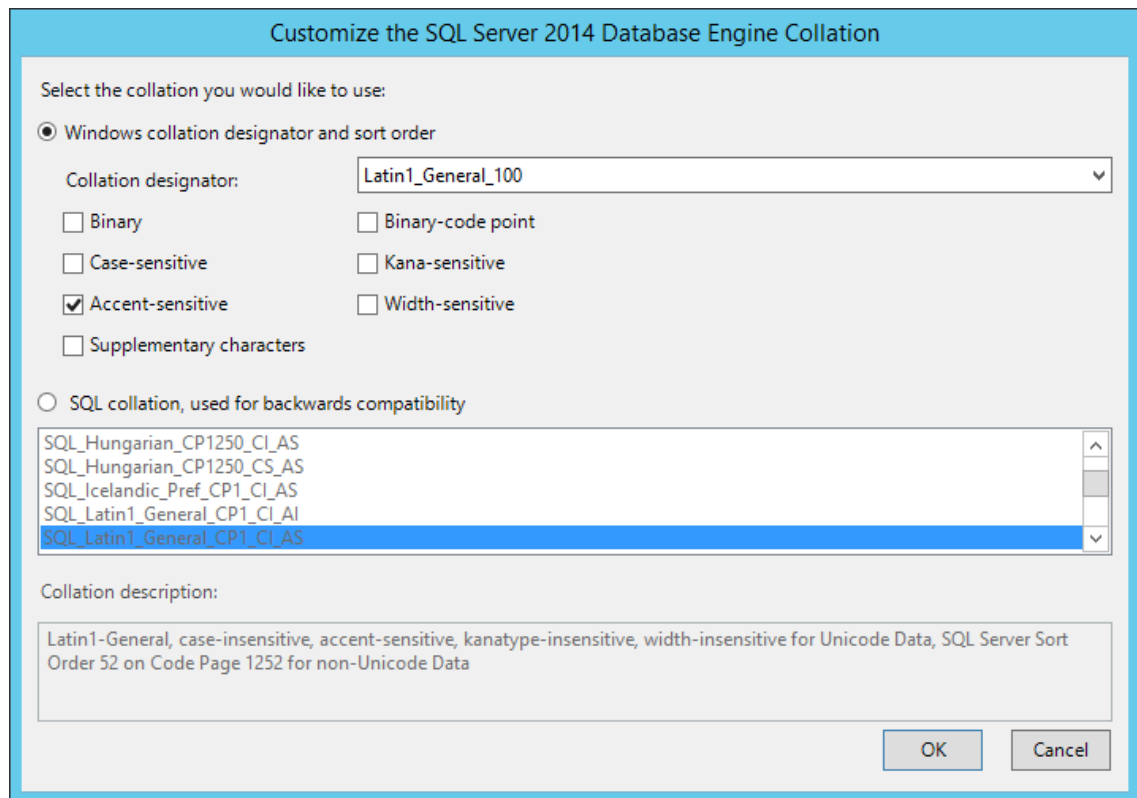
Customize the SQL Server 2014 Database Engine Collation

Select the collation you would like to use:

Windows collation designator and sort order

Collation designator: Latin1_General_100

Binary

Binary-code point

Case-sensitive

Kana-sensitive

Accent-sensitive

Width-sensitive

Supplementary characters

SQL collation, used for backwards compatibility

SQL_Hungarian_CP1250_CI_AS
SQL_Hungarian_CP1250_CS_AS
SQL_Icelandic_Pref_CP1_CI_AS
SQL_Latin1_General_CP1_CI_AI
SQL_Latin1_General_CP1_CI_AS

Collation description:

Latin1-General, case-insensitive, accent-sensitive, kanatype-insensitive, width-insensitive for Unicode Data, SQL Server Sort Order 52 on Code Page 1252 for non-Unicode Data

OK

Cancel